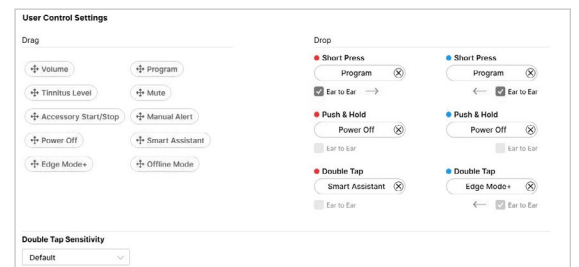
User Control Settings

Drag

Volume
Program
Tinnitus Level
Mute
Accessory Start/Stop
Manual Alert
Power Off
Smart Assistant
Edge Mode+
Offline Mode

Drop

Short Press
Program
Ear to Ear

Short Press
Program
Ear to Ear

Push & Hold
Power Off
Ear to Ear

Push & Hold
Power Off
Ear to Ear

Double Tap
Smart Assistant
Ear to Ear

Double Tap
Edge Mode+
Ear to Ear

Double Tap Sensitivity
Default